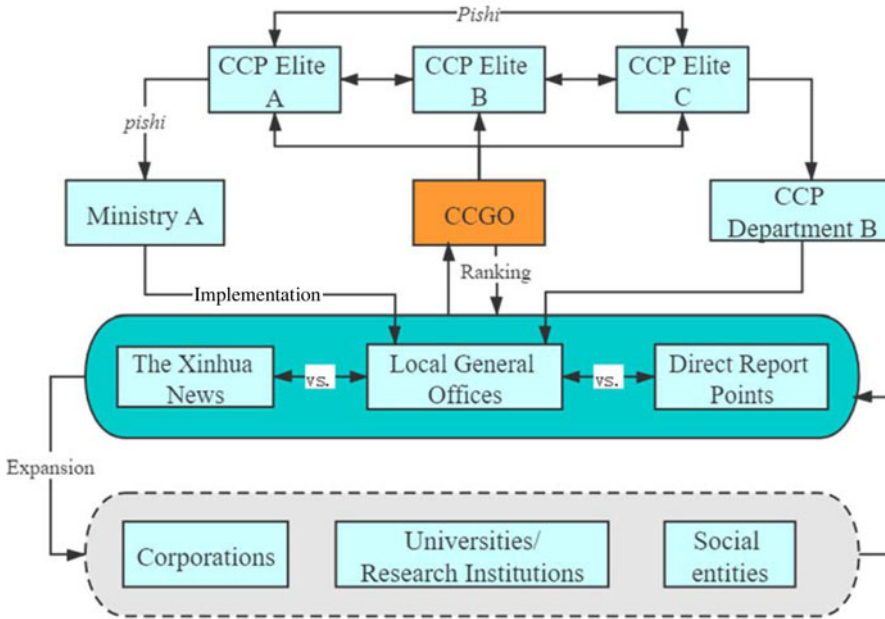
Pishi

CCP Elite A

CCP Elite B

CCP Elite C

pishi

Ministry A

CCGO

CCP Department B

Ranking

Implementation

The Xinhua News

vs.

Local General Offices

vs.

Direct Report Points

Expansion

Corporations

Universities/ Research Institutions

Social entities